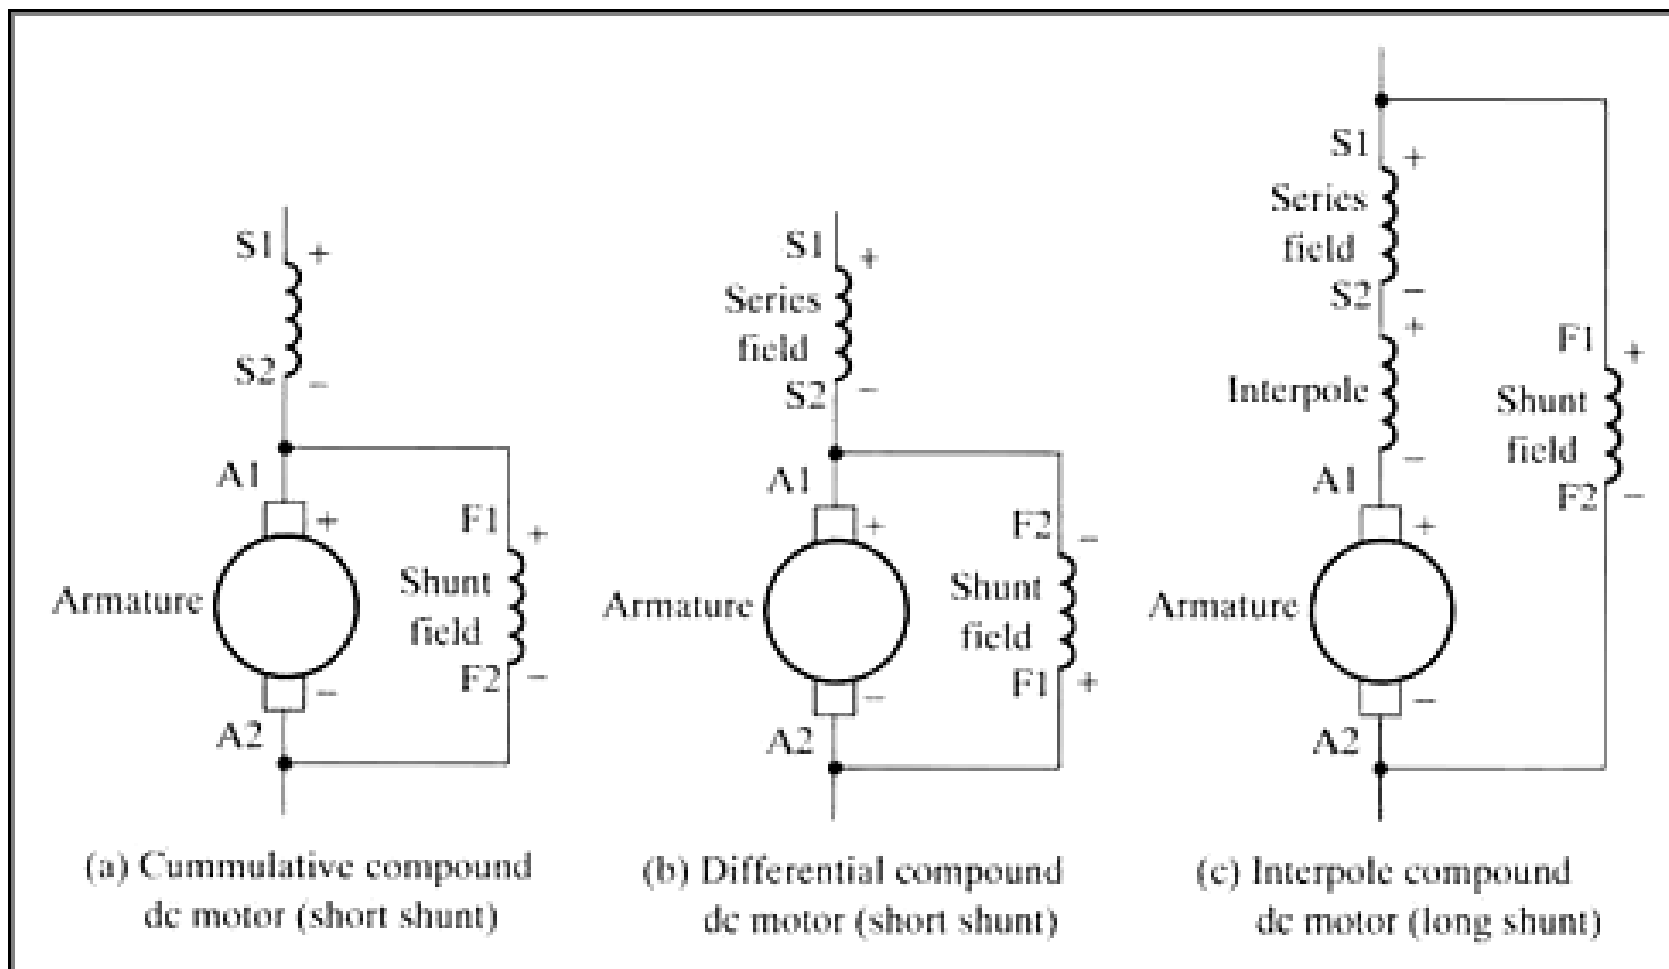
S1 +
S2 −
A1 +
Armature
− A2
F1 +
Shunt field
F2 −

(a) Cummulative compound dc motor (short shunt)

S1 +
Series field
S2 −
A1 +
Armature
− A2
F2 −
Shunt field
F1 +

(b) Differential compound dc motor (short shunt)

S1 +
Series field
S2 −
+
Interpole
−
A1 +
Armature
− A2
F1 +
Shunt field
F2 −

(c) Interpole compound dc motor (long shunt)